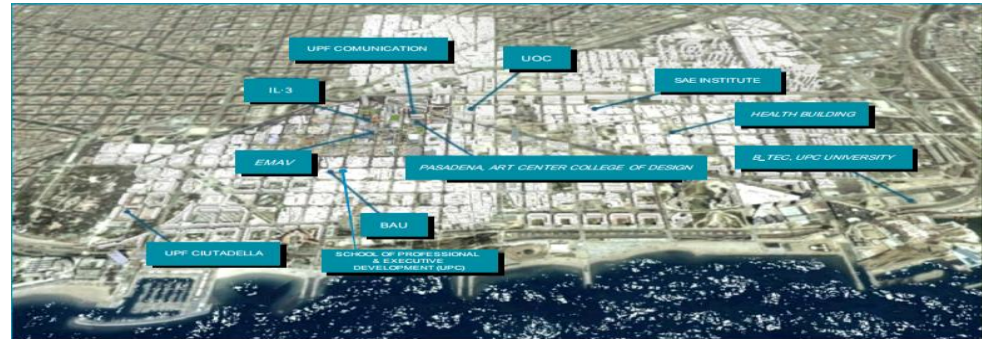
UPF COMUNICATION

UOC

SAE INSTITUTE

IL·3

HEALTH BUILDING

EMAV

PASADENA, ART CENTER COLLEGE OF DESIGN

B_TEC, UPC UNIVERSITY

BAU

UPF CIUTADELLA

SCHOOL OF PROFESSIONAL & EXECUTIVE DEVELOPMENT (UPC)